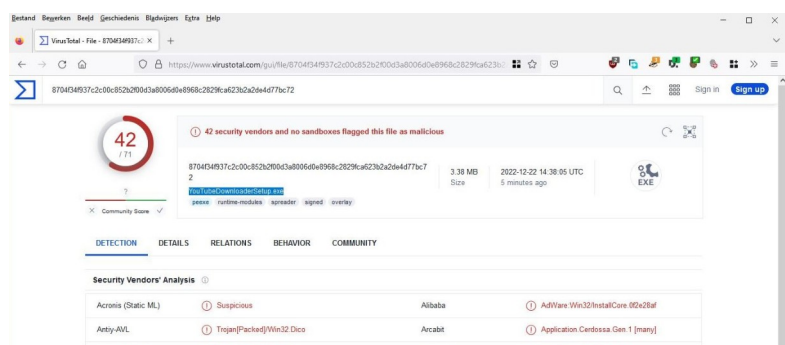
Bestand Bewerken Beeld Geschiedenis Bladwijzers Extra Help

VirusTotal - File - 8704f34f937c2 ×

https://www.virustotal.com/gui/file/8704f34f937c2c00c852b2f00d3a8006d0e8968c2829fca623b

8704f34f937c2c00c852b2f00d3a8006d0e8968c2829fca623b2a2de4d77bc72

Sign in Sign up

42
/ 71

?

× Community Score ✓

! 42 security vendors and no sandboxes flagged this file as malicious

8704f34f937c2c00c852b2f00d3a8006d0e8968c2829fca623b2a2de4d77bc72

YouTubeDownloaderSetup.exe

peexe runtime-modules spreader signed overlay

3.38 MB
Size

2022-12-22 14:38:05 UTC
5 minutes ago

EXE

DETECTION DETAILS RELATIONS BEHAVIOR COMMUNITY

Security Vendors' Analysis

| Acronis (Static ML) | ! Suspicious | Alibaba | ! AdWare:Win32/InstallCore.0f2e28af |
|---|---|---|---|
| Antiy-AVL | ! Trojan[Packed]/Win32.Dico | Arcabit | ! Application.Cerdossa.Gen.1 [many] |